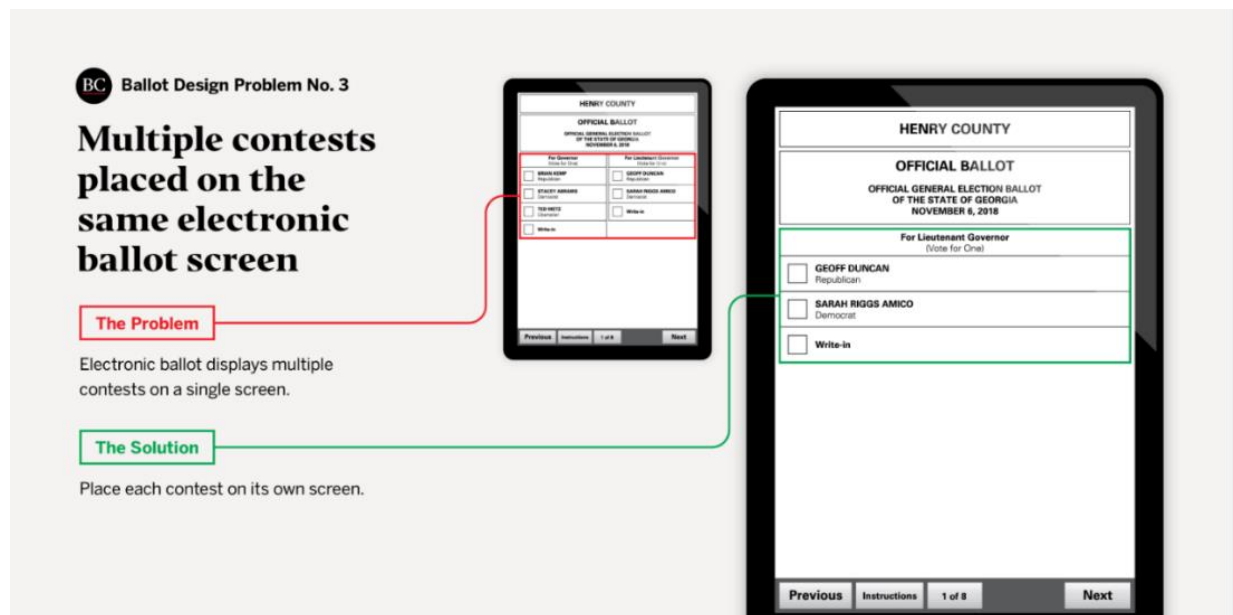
BC Ballot Design Problem No. 3

Multiple contests placed on the same electronic ballot screen

The Problem

Electronic ballot displays multiple contests on a single screen.

The Solution

Place each contest on its own screen.

HENRY COUNTY

OFFICIAL BALLOT

OFFICIAL GENERAL ELECTION BALLOT OF THE STATE OF GEORGIA NOVEMBER 6, 2018

| For Governor (Vote for One) | For Lieutenant Governor (Vote for One) |
|---|---|
| BRIAN KEMP Republican | GEOFF DUNCAN Republican |
| STACEY ABRAMS Democrat | SARAH RIGGS AMICO Democrat |
| TED METZ Libertarian | Write-in |
| Write-in | |

Previous Instructions 1 of 8 Next

HENRY COUNTY

OFFICIAL BALLOT

OFFICIAL GENERAL ELECTION BALLOT OF THE STATE OF GEORGIA NOVEMBER 6, 2018

For Lieutenant Governor (Vote for One)

GEOFF DUNCAN Republican

SARAH RIGGS AMICO Democrat

Write-in

Previous Instructions 1 of 8 Next